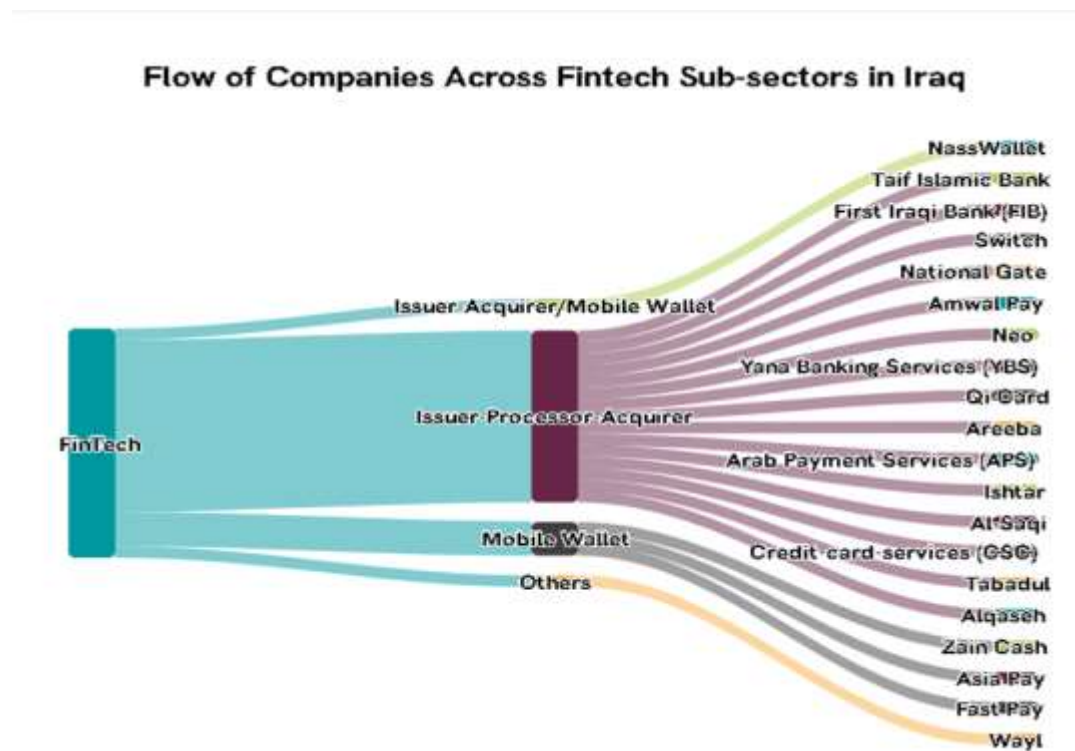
Flow of Companies Across Fintech Sub-sectors in Iraq

FinTech

Issuer Acquirer/Mobile Wallet

Issuer Processor Acquirer

Mobile Wallet

Others

NassWallet
Taif Islamic Bank
First Iraqi Bank (FIB)
Switch
National Gate
Amwal Pay
Neo
Yana Banking Services (YBS)
Qi Card
Areeba
Arab Payment Services (APS)
Ishtar
Al Saqi
Credit card services (CSC)
Tabadul
Alqaseh
Zain Cash
Asia Pay
Fast Pay
Wayl